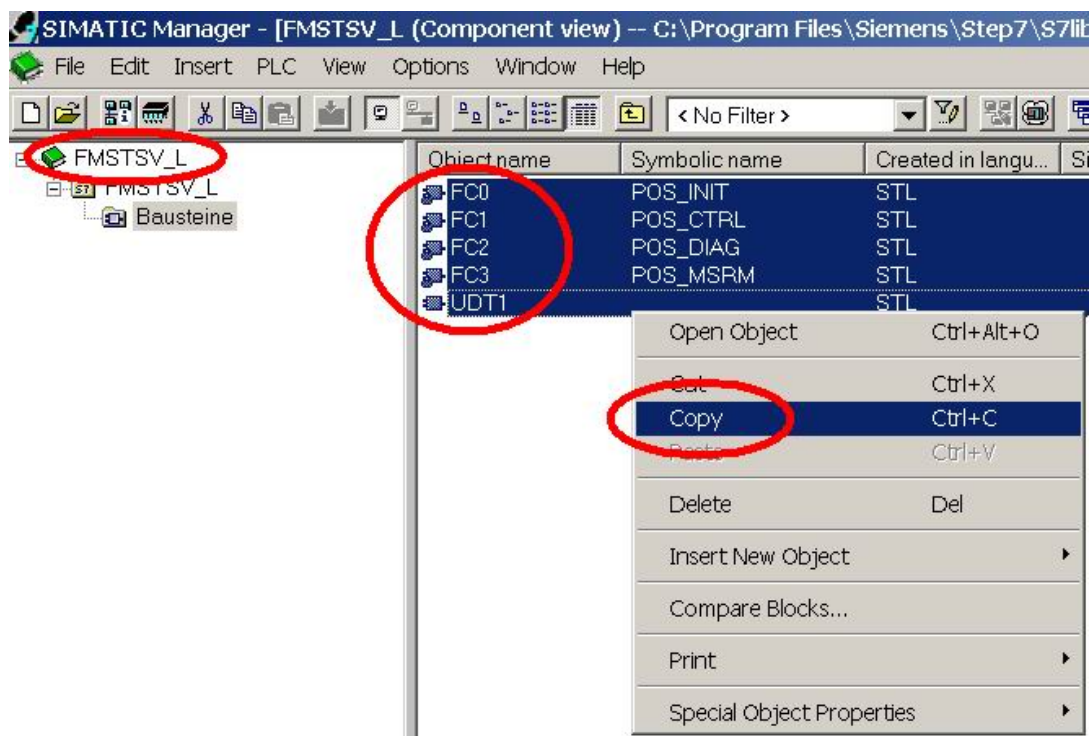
SIMATIC Manager - [FMSTSV_L (Component view) -- C:\Program Files\Siemens\Step7\S7lib

File Edit Insert PLC View Options Window Help

< No Filter >

FMSTSV_L
FMSTSV_L
Bausteine

| Object name | Symbolic name | Created in langu... | Si |
|---|---|---|---|
| FC0 | POS_INIT | STL | |
| FC1 | POS_CTRL | STL | |
| FC2 | POS_DIAG | STL | |
| FC3 | POS_MSRM | STL | |
| UDT1 | | STL | |

Open Object Ctrl+Alt+O
Cut Ctrl+X
Copy Ctrl+C
Paste Ctrl+V
Delete Del
Insert New Object
Compare Blocks...
Print
Special Object Properties